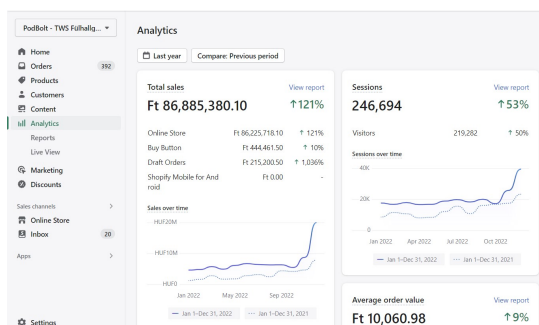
PodBolt - TWS Fülhallg... ▾

Home
Orders 392
Products
Customers
Content
Analytics
Reports
Live View
Marketing
Discounts

Sales channels >
Online Store
Inbox 20

Apps >

Settings

Analytics

Last year
Compare: Previous period

Total sales
View report
Ft 86,885,380.10
↑121%

| | | |
|---|---|---|
| Online Store | Ft 86,225,718.10 | ↑ 121% |
| Buy Button | Ft 444,461.50 | ↑ 10% |
| Draft Orders | Ft 215,200.50 | ↑ 1,036% |
| Shopify Mobile for Android | Ft 0.00 | - |

Sales over time
HUF20M
HUF10M
HUF0
Jan 2022
May 2022
Sep 2022
— Jan 1–Dec 31, 2022
··· Jan 1–Dec 31, 2021

Sessions
View report
246,694
↑53%

Visitors 219,282 ↑ 50%

Sessions over time
40K
20K
0
Jan 2022
Apr 2022
Jul 2022
Oct 2022
— Jan 1–Dec 31, 2022
··· Jan 1–Dec 31, 2021

Average order value
View report
Ft 10,060.98
↑9%